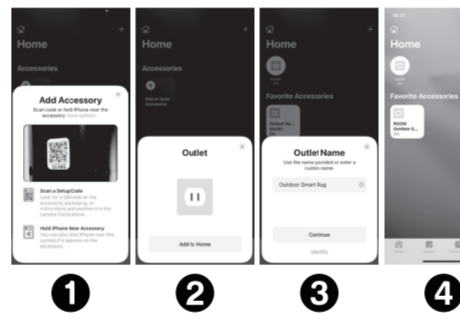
Home

Accessories

Add Accessory

Scan code or hold iPhone near the accessory. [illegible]

Scan a Setup Code
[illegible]

Hold iPhone Near Accessory
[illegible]

1

Home

Accessories

Outlet

Add to Home

2

Home

Favorite Accessories

Outlet Name

Use the name provided or enter a custom name.

Outdoor Smart Rug

Continue

Identify

3

Home

Favorite Accessories

ROOM Outdoor S...

4